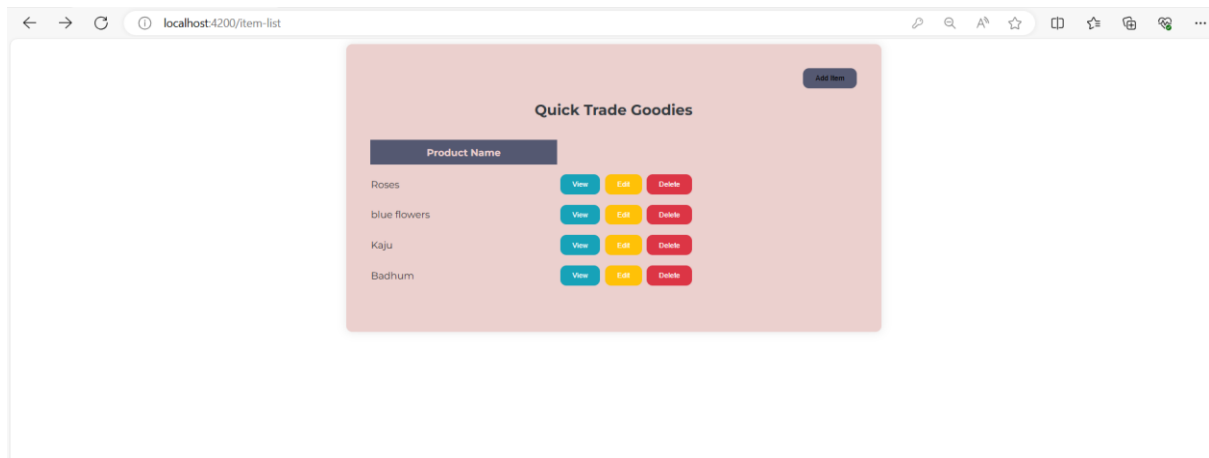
localhost:4200/item-list

Add Item

Quick Trade Goodies

| Product Name | | | |
|---|---|---|---|
| Roses | View | Edit | Delete |
| blue flowers | View | Edit | Delete |
| Kaju | View | Edit | Delete |
| Badhum | View | Edit | Delete |